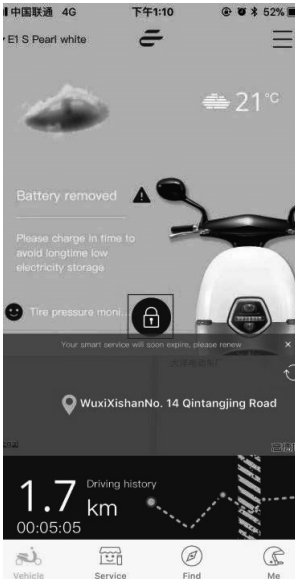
中国联通 4G 下午1:10 52%

E1 S Pearl white

21°C

Battery removed

Please charge in time to avoid longtime low electricity storage

Tire pressure moni...

Your smart service will soon expire, please renew ×

WuxiXishanNo. 14 Qintangjing Road

1.7 km
Driving history
00:05:05

Vehicle Service Find Me